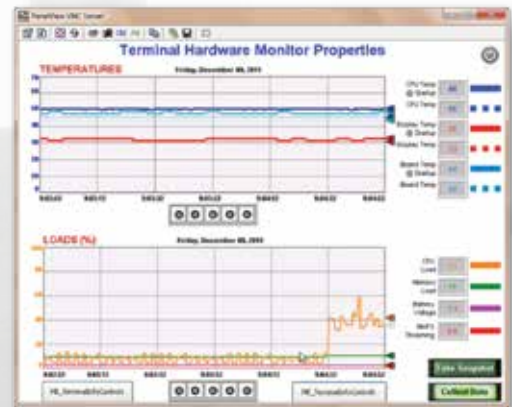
PanelView VNC Server

Terminal Hardware Monitor Properties

TEMPERATURES

Friday, December 06, 2013

CPU Temp @ Startup

CPU Temp

Display Temp @ Startup

Display Temp

Board Temp @ Startup

Board Temp

LOADS (%)

Friday, December 06, 2013

CPU Load

Memory Load

Battery Voltage

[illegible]

Take Snapshot

Collect Data